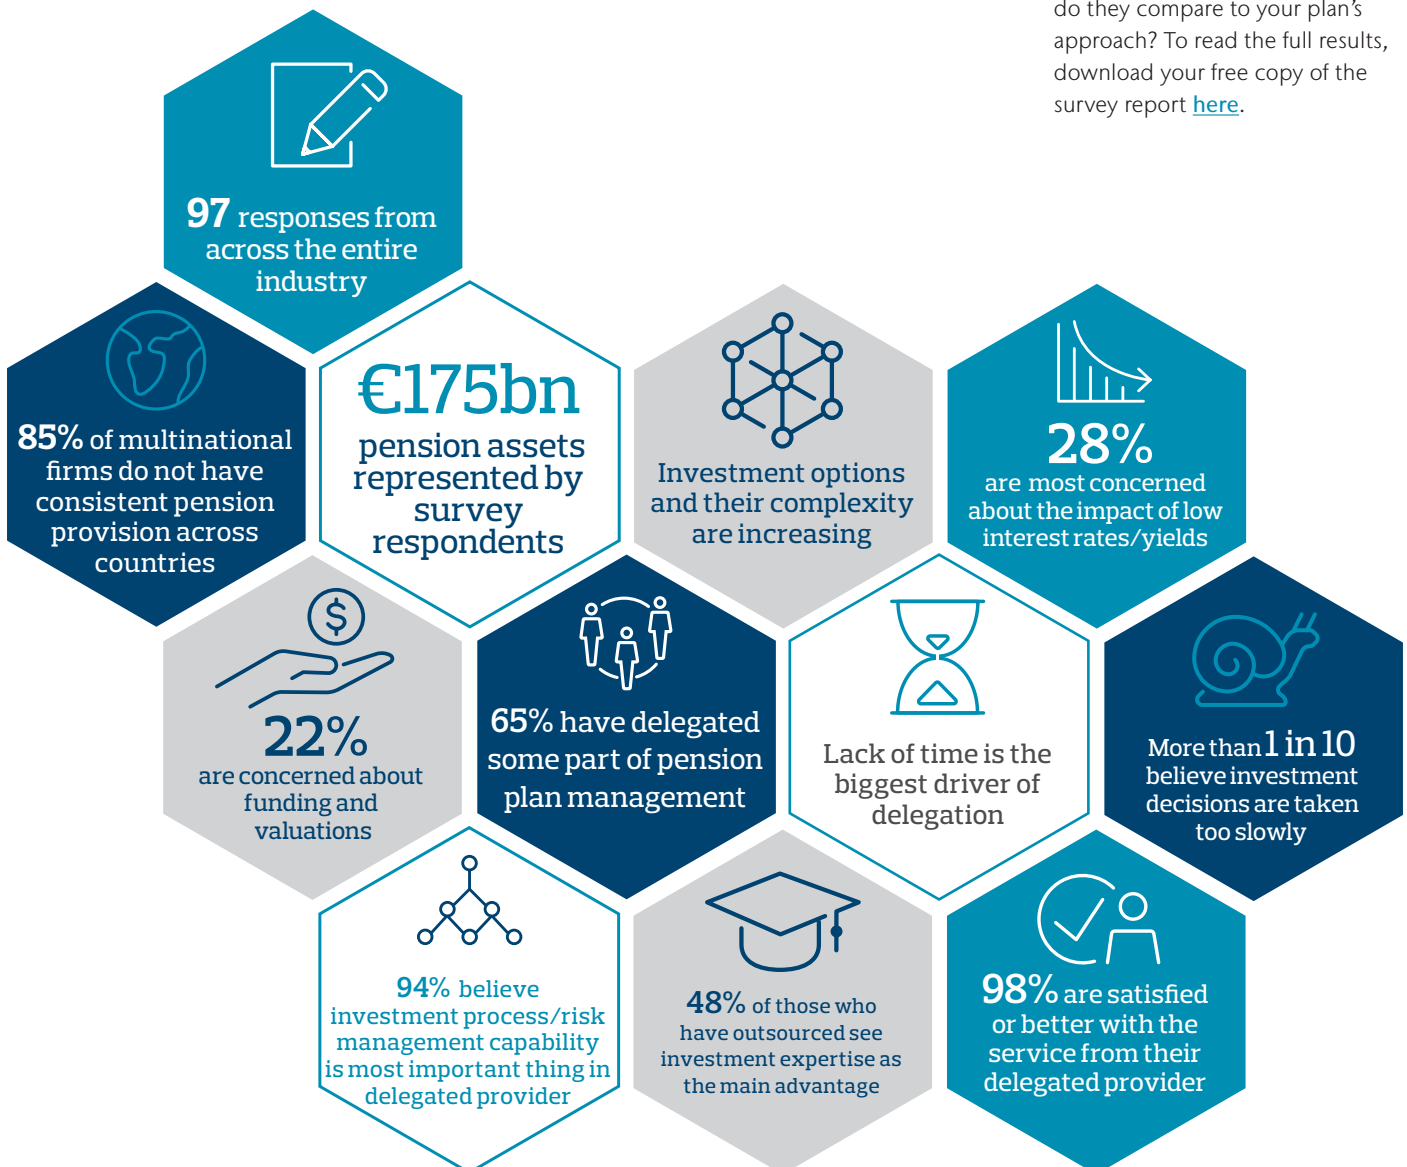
do they compare to your plan's approach? To read the full results, download your free copy of the survey report here.

97 responses from across the entire industry

85% of multinational firms do not have consistent pension provision across countries

€175bn pension assets represented by survey respondents

Investment options and their complexity are increasing

28% are most concerned about the impact of low interest rates/yields

22% are concerned about funding and valuations

65% have delegated some part of pension plan management

Lack of time is the biggest driver of delegation

More than 1 in 10 believe investment decisions are taken too slowly

94% believe investment process/risk management capability is most important thing in delegated provider

48% of those who have outsourced see investment expertise as the main advantage

98% are satisfied or better with the service from their delegated provider